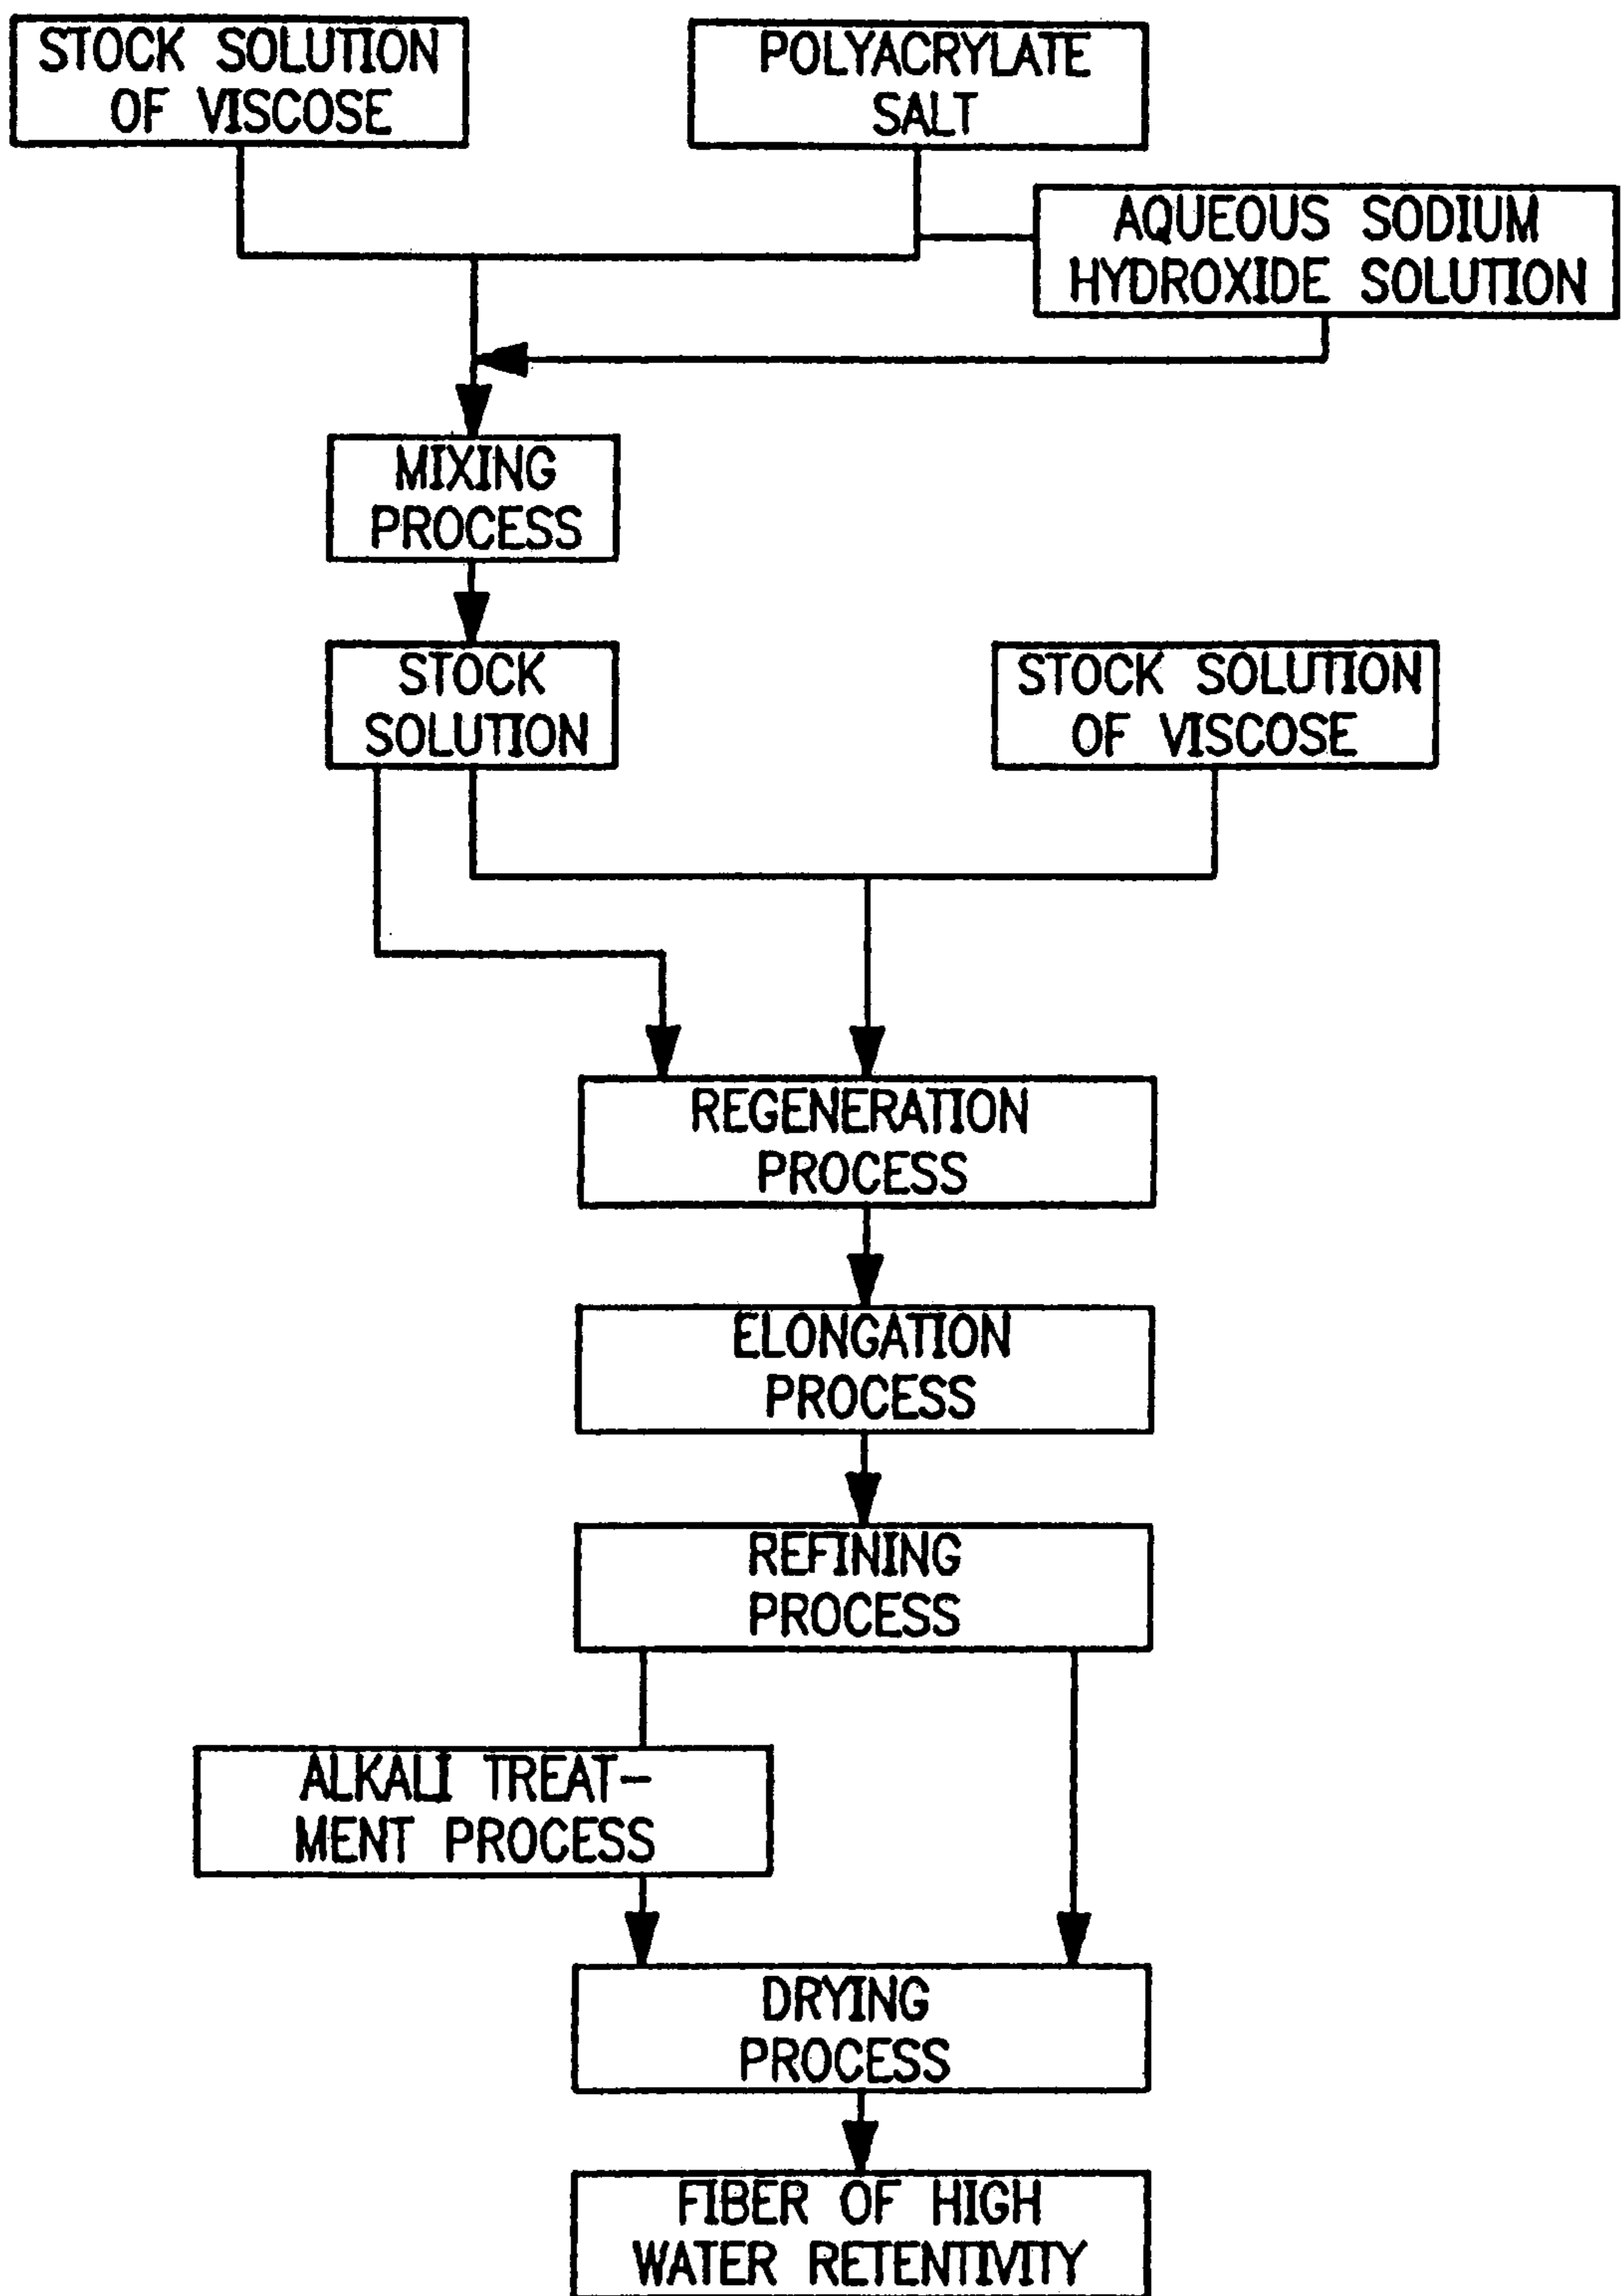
STOCK SOLUTION OF VISCOSE

POLYACRYLATE SALT

AQUEOUS SODIUM HYDROXIDE SOLUTION

MIXING PROCESS

STOCK SOLUTION

STOCK SOLUTION OF VISCOSE

REGENERATION PROCESS

ELONGATION PROCESS

REFINING PROCESS

ALKALI TREATMENT PROCESS

DRYING PROCESS

FIBER OF HIGH WATER RETENTIVITY